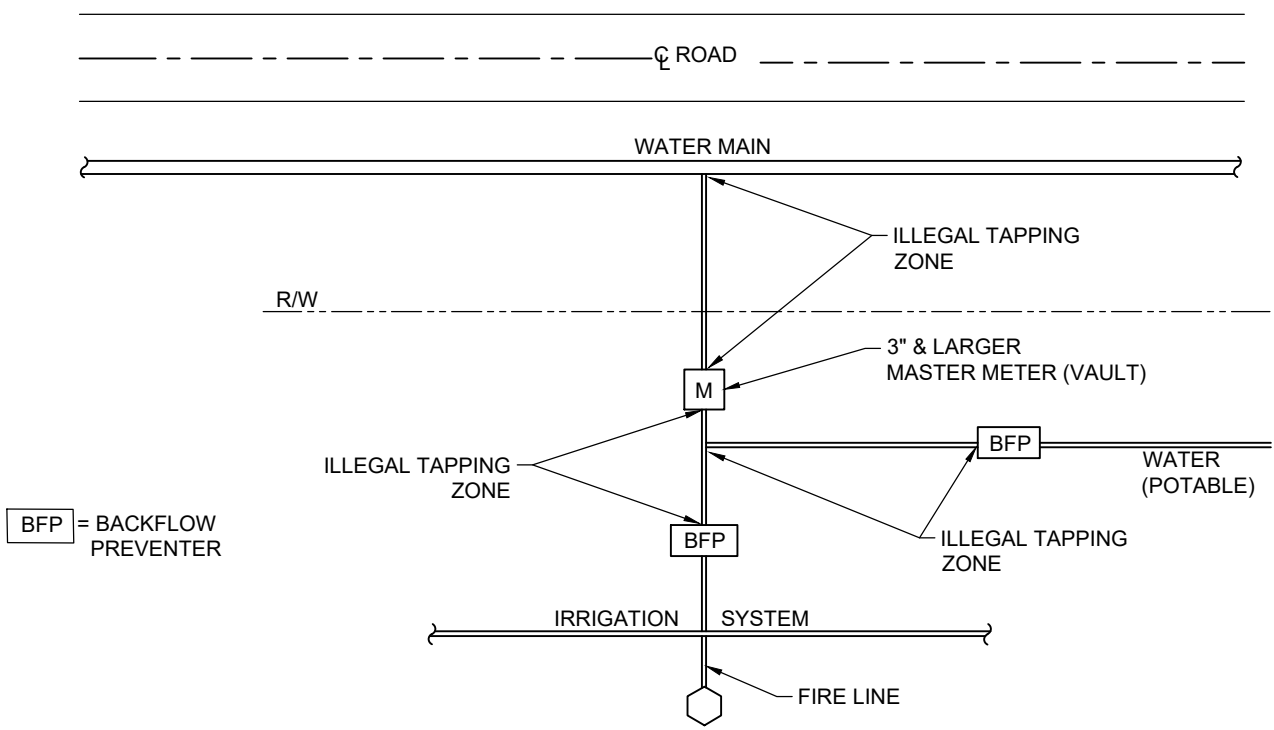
℄ ROAD

WATER MAIN

ILLEGAL TAPPING ZONE

R/W

3" & LARGER MASTER METER (VAULT)

M

BFP

WATER (POTABLE)

ILLEGAL TAPPING ZONE

BFP = BACKFLOW PREVENTER

BFP

ILLEGAL TAPPING ZONE

IRRIGATION SYSTEM

FIRE LINE